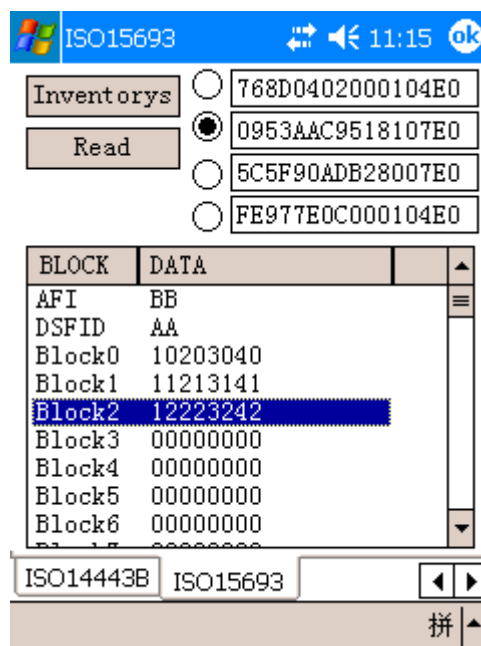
ISO15693 11:15 ok

Inventorys

Read

768D0402000104E0
0953AAC9518107E0
5C5F90ADB28007E0
FE977E0C000104E0

| BLOCK | DATA |
|---|---|
| AFI | BB |
| DSFID | AA |
| Block0 | 10203040 |
| Block1 | 11213141 |
| Block2 | 12223242 |
| Block3 | 00000000 |
| Block4 | 00000000 |
| Block5 | 00000000 |
| Block6 | 00000000 |

ISO14443B ISO15693

拼